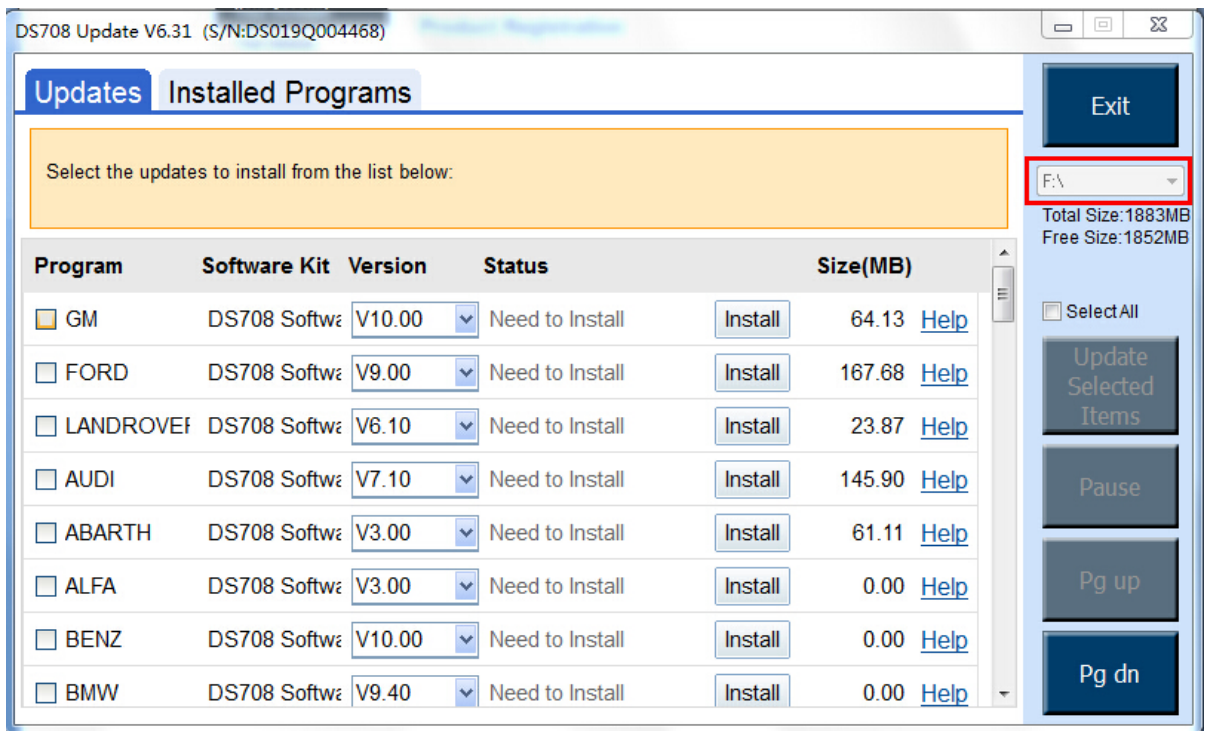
DS708 Update V6.31 (S/N:DS019Q004468)

Updates Installed Programs

Select the updates to install from the list below:

| Program | Software Kit | Version | Status | | Size(MB) | |
|---|---|---|---|---|---|---|
| GM | DS708 Softwa | V10.00 | Need to Install | Install | 64.13 | Help |
| FORD | DS708 Softwa | V9.00 | Need to Install | Install | 167.68 | Help |
| LANDROVEI | DS708 Softwa | V6.10 | Need to Install | Install | 23.87 | Help |
| AUDI | DS708 Softwa | V7.10 | Need to Install | Install | 145.90 | Help |
| ABARTH | DS708 Softwa | V3.00 | Need to Install | Install | 61.11 | Help |
| ALFA | DS708 Softwa | V3.00 | Need to Install | Install | 0.00 | Help |
| BENZ | DS708 Softwa | V10.00 | Need to Install | Install | 0.00 | Help |
| BMW | DS708 Softwa | V9.40 | Need to Install | Install | 0.00 | Help |

Exit

F:\

Total Size:1883MB
Free Size:1852MB

Select All

Update Selected Items

Pause

Pg up

Pg dn